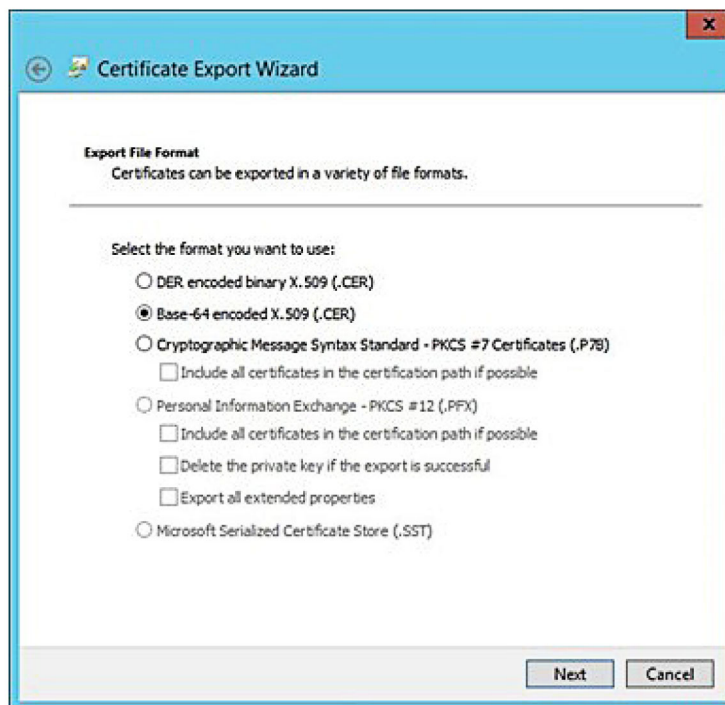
x

Certificate Export Wizard

Export File Format
Certificates can be exported in a variety of file formats.

Select the format you want to use:

DER encoded binary X.509 (.CER)

Base-64 encoded X.509 (.CER)

Cryptographic Message Syntax Standard - PKCS #7 Certificates (.P7B)

Include all certificates in the certification path if possible

Personal Information Exchange - PKCS #12 (.PFX)

Include all certificates in the certification path if possible

Delete the private key if the export is successful

Export all extended properties

Microsoft Serialized Certificate Store (.SST)

Next

Cancel